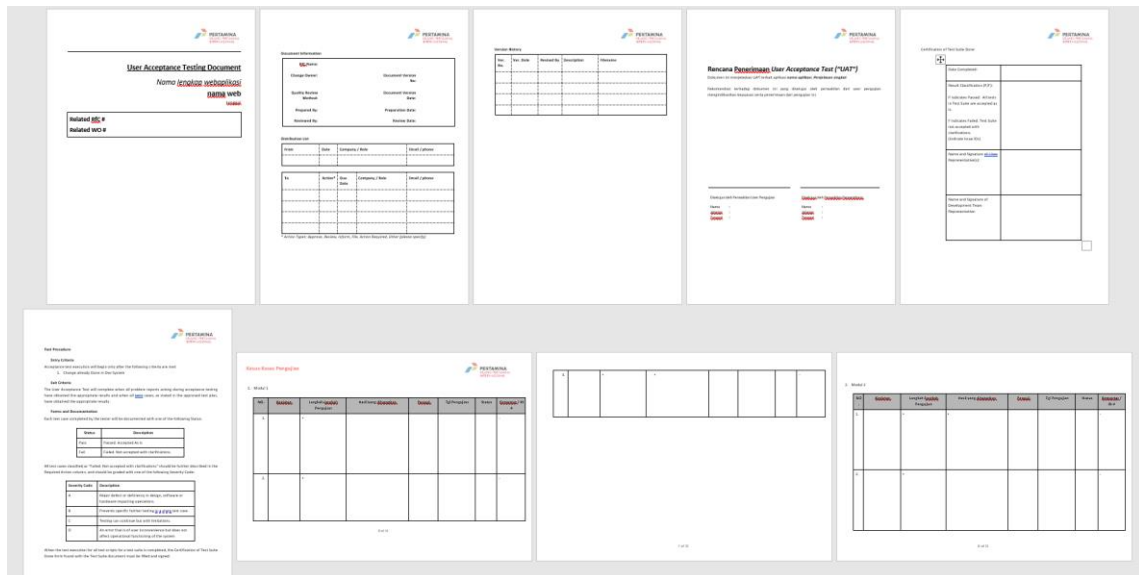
PERTAMINA

User Acceptance Testing Document

Nama lengkap webaplikasi

nama web

Related RF: #
Related WO #

PERTAMINA

Document Information

ML Name:

Change Owner:

Document Version No:

Quality Review Method:

Document Version Date:

Prepared By:

Preparation Date:

Reviewed By:

Review Date:

Distribution List

| From | Date | Company / Role | Email / phone |
|---|---|---|---|
| | | | |

| To | Action* | Due Date | Company / Role | Email / phone |
|---|---|---|---|---|
| | | | | |
| | | | | |
| | | | | |

* Action Types: Approve, Review, Inform, File, Action Required, Other (please specify)

PERTAMINA

Version History

| Ver. No. | Ver. Date | Revised By | Description | Filename |
|---|---|---|---|---|
| | | | | |

PERTAMINA

Rencana Penerimaan User Acceptance Test ("UAT")

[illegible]

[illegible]

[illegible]

PERTAMINA

Certification of Test Suite Done

| Date Completed | |
|---|---|
| Result Classification (P/F) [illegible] | |
| Name and Signature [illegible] Representative(s) | |
| Name and Signature of Development Team Representative | |

PERTAMINA

Test Procedure

Entry Criteria

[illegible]

Exit Criteria

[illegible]

Status and Documentation

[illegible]

| Status | Description |
|---|---|
| Pass | Passed. Accepted As Is |
| Fail | Failed. Not accepted with clarifications. |

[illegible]

| Severity Code | Description |
|---|---|
| A | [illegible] |
| B | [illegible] |
| C | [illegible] |
| D | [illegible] |

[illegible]

Kasus Kasus Pengujian

PERTAMINA

1. Modul 1

| No | Bisnis | Langkah Pengujian | Hasil yang Diharapkan | Tanggal | Tgl Pengujian | Status | Komentar |
|---|---|---|---|---|---|---|---|
| 1. | | | | | | | |
| 2. | | | | | | | |

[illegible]

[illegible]

2. Modul 2

| No | Bisnis | Langkah Pengujian | Hasil yang Diharapkan | Tanggal | Tgl Pengujian | Status | Komentar |
|---|---|---|---|---|---|---|---|
| 1. | | | | | | | |
| 2. | | | | | | | |

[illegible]